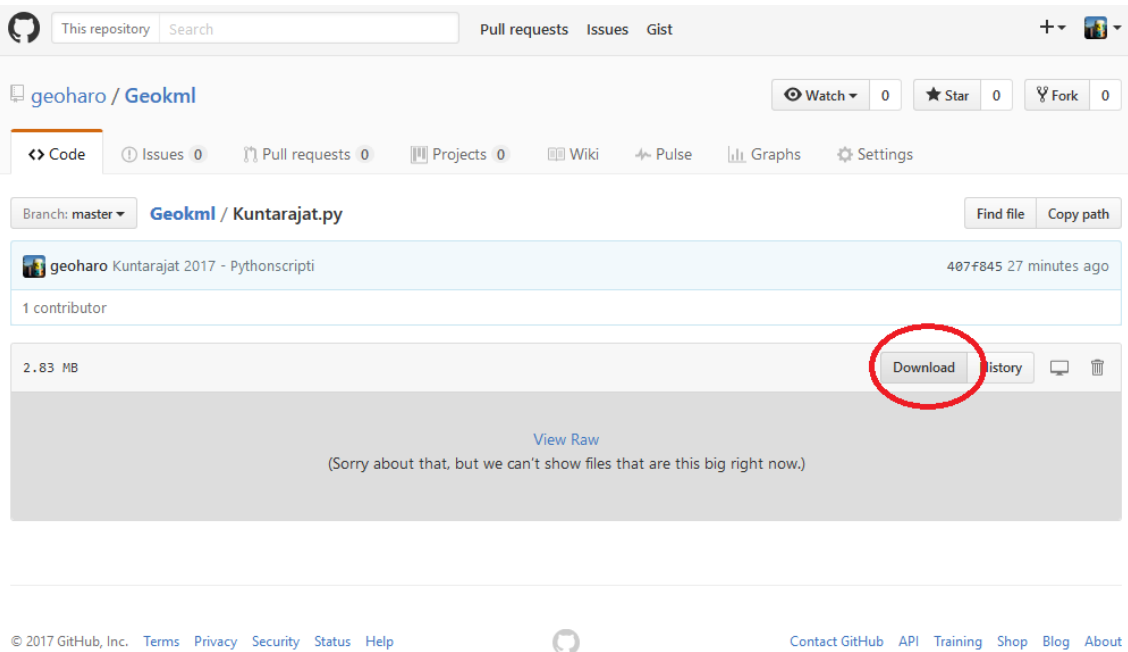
This repository Search Pull requests Issues Gist

+▾

geoharo / Geokml

Watch ▾ 0 Star 0 Fork 0

<> Code Issues 0 Pull requests 0 Projects 0 Wiki Pulse Graphs Settings

Branch: master ▾ Geokml / Kuntarajat.py

Find file Copy path

geoharo Kuntarajat 2017 - Pythonscripti

407f845 27 minutes ago

1 contributor

2.83 MB

Download History

View Raw
(Sorry about that, but we can't show files that are this big right now.)

© 2017 GitHub, Inc. Terms Privacy Security Status Help

Contact GitHub API Training Shop Blog About